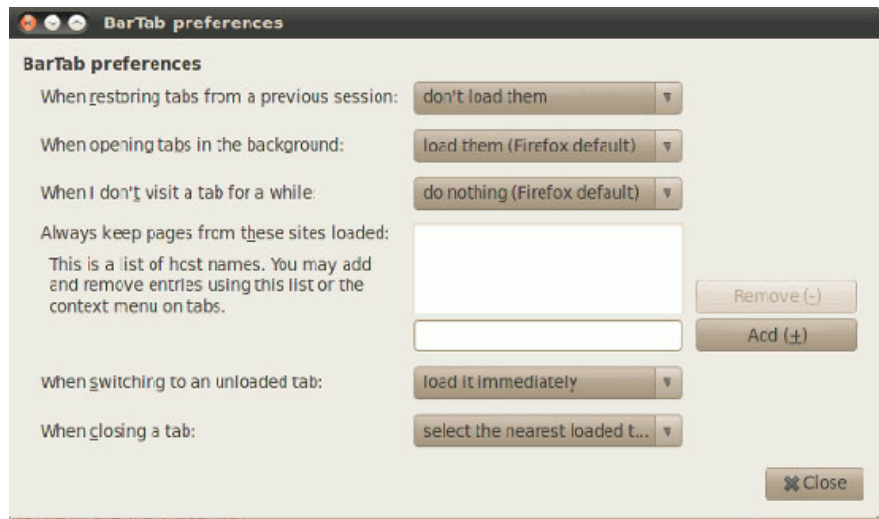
BarTab preferences

BarTab preferences

When restoring tabs from a previous session: don't load them

When opening tabs in the background: load them (Firefox default)

When I don't visit a tab for a while: do nothing (Firefox default)

Always keep pages from these sites loaded:

This is a list of host names. You may add and remove entries using this list or the context menu on tabs.

Remove (-)

Add (+)

When switching to an unloaded tab: load it immediately

When closing a tab: select the nearest loaded t...

Close